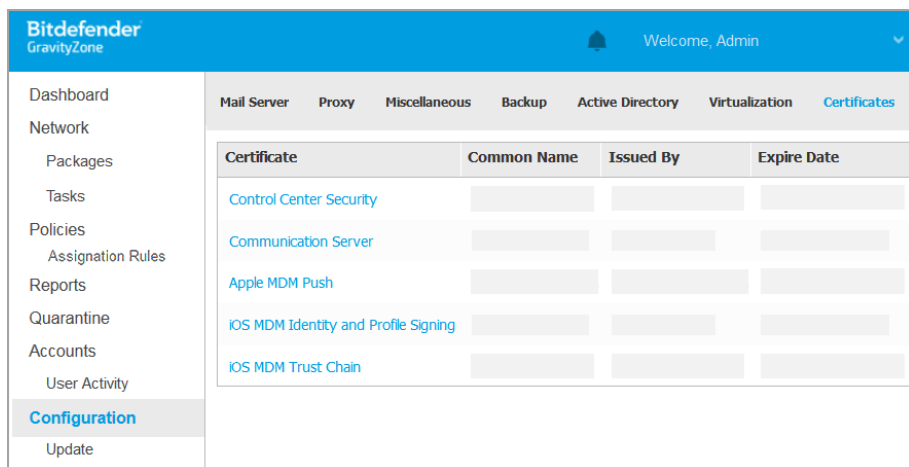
Bitdefender
GravityZone

Welcome, Admin

Dashboard
Network
Packages
Tasks
Policies
Assignation Rules
Reports
Quarantine
Accounts
User Activity
Configuration
Update

Mail Server Proxy Miscellaneous Backup Active Directory Virtualization Certificates

| Certificate | Common Name | Issued By | Expire Date |
|---|---|---|---|
| Control Center Security | | | |
| Communication Server | | | |
| Apple MDM Push | | | |
| iOS MDM Identity and Profile Signing | | | |
| iOS MDM Trust Chain | | | |